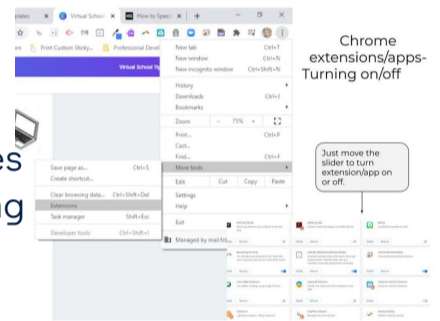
plates × Virtual School × How to Spen × +

m Print Custom Sticky... Professional Devel

Virtual School Sp

es

ng

New tab Ctrl+T
New window Ctrl+N
New incognito window Ctrl+Shift+N
History
Downloads Ctrl+J
Bookmarks
Zoom − 75% +
Print... Ctrl+P
Cast...
Find... Ctrl+F
More tools
Edit Cut Copy Paste
Settings
Help
Exit
Managed by mail.fcl...

Save page as... Ctrl+S
Create shortcut...
Clear browsing data... Ctrl+Shift+Del
Extensions
Task manager Shift+Esc
Developer tools Ctrl+Shift+I

Chrome extensions/apps-Turning on/off

Just move the slider to turn extension/app on or off.